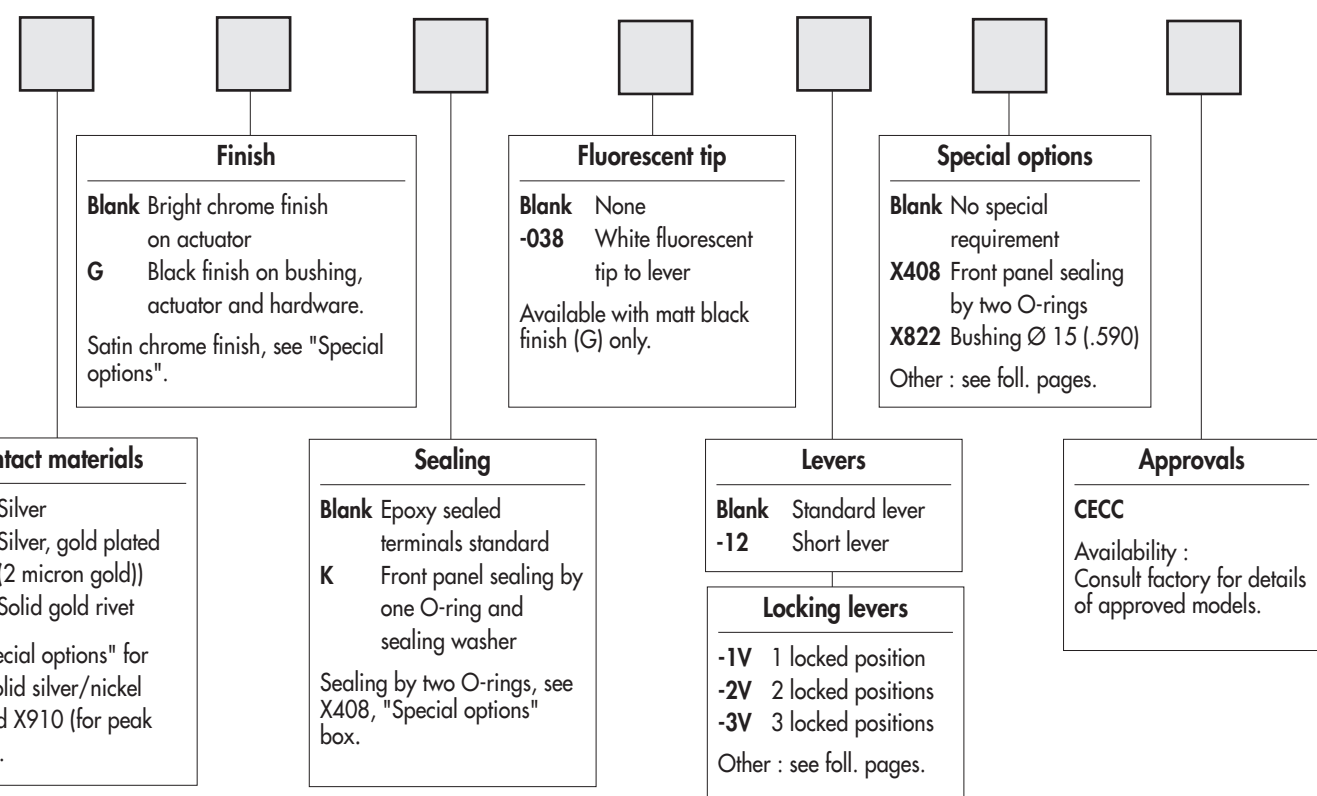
Finish

**Blank** Bright chrome finish on actuator
**G** Black finish on bushing, actuator and hardware.

Satin chrome finish, see "Special options".

Fluorescent tip

**Blank** None
**-038** White fluorescent tip to lever

Available with matt black finish (G) only.

Special options

**Blank** No special requirement
**X408** Front panel sealing by two O-rings
**X822** Bushing Ø 15 (.590)

Other : see foll. pages.

ntact materials

Silver
Silver, gold plated (2 micron gold))
Solid gold rivet

ecial options" for olid silver/nickel d X910 (for peak .

Sealing

**Blank** Epoxy sealed terminals standard
**K** Front panel sealing by one O-ring and sealing washer

Sealing by two O-rings, see X408, "Special options" box.

Levers

**Blank** Standard lever
**-12** Short lever

Locking levers

**-1V** 1 locked position
**-2V** 2 locked positions
**-3V** 3 locked positions

Other : see foll. pages.

Approvals

**CECC**

Availability :
Consult factory for details of approved models.